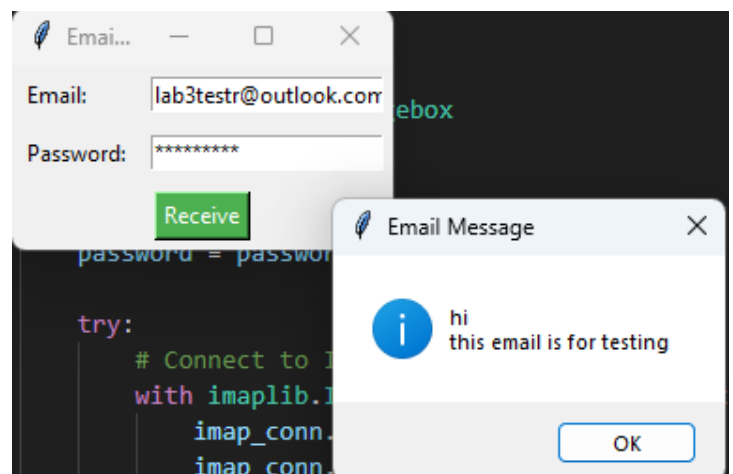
Emai...

Email: lab3testr@outlook.com

Password: *********

Receive

ebox

password = passwor

try:
    # Connect to I
    with imaplib.I
        imap_conn.
        imap_conn.

Email Message

hi
this email is for testing

OK